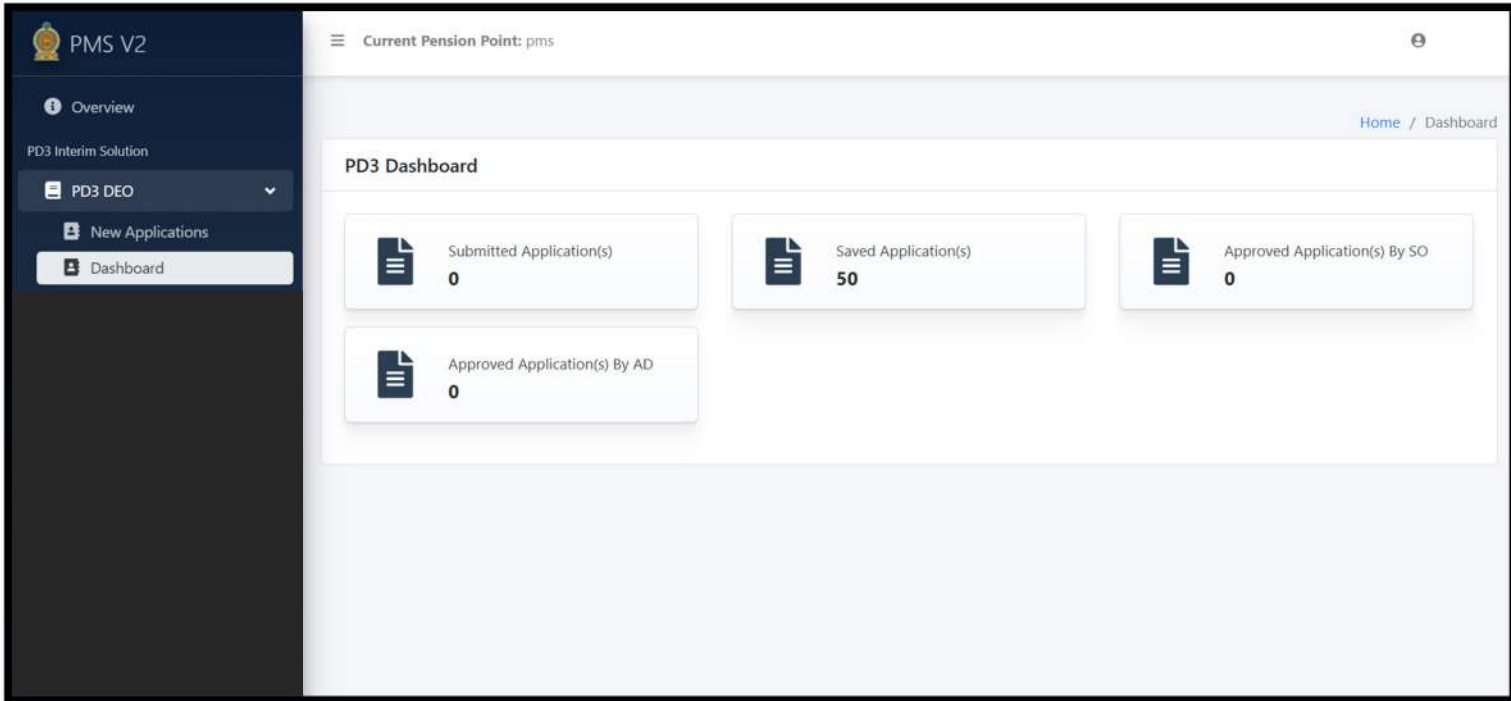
PMS V2

Overview

PD3 Interim Solution

PD3 DEO

New Applications

Dashboard

Current Pension Point: pms

Home / Dashboard

PD3 Dashboard

Submitted Application(s)
0

Saved Application(s)
50

Approved Application(s) By SO
0

Approved Application(s) By AD
0